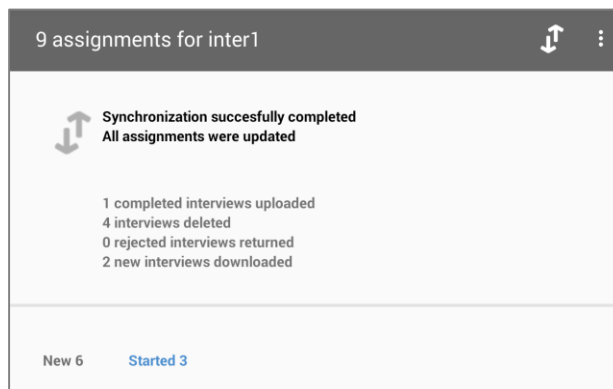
9 assignments for inter1

Synchronization succesfully completed
All assignments were updated

1 completed interviews uploaded
4 interviews deleted
0 rejected interviews returned
2 new interviews downloaded

New 6

Started 3